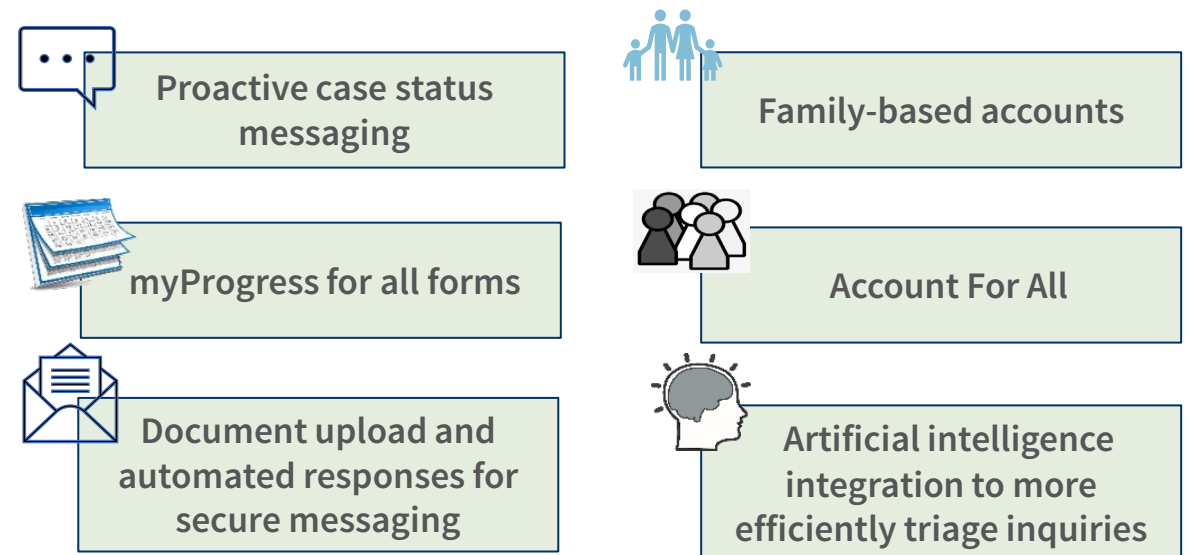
Proactive case status messaging

Family-based accounts

myProgress for all forms

Account For All

Document upload and automated responses for secure messaging

Artificial intelligence integration to more efficiently triage inquiries